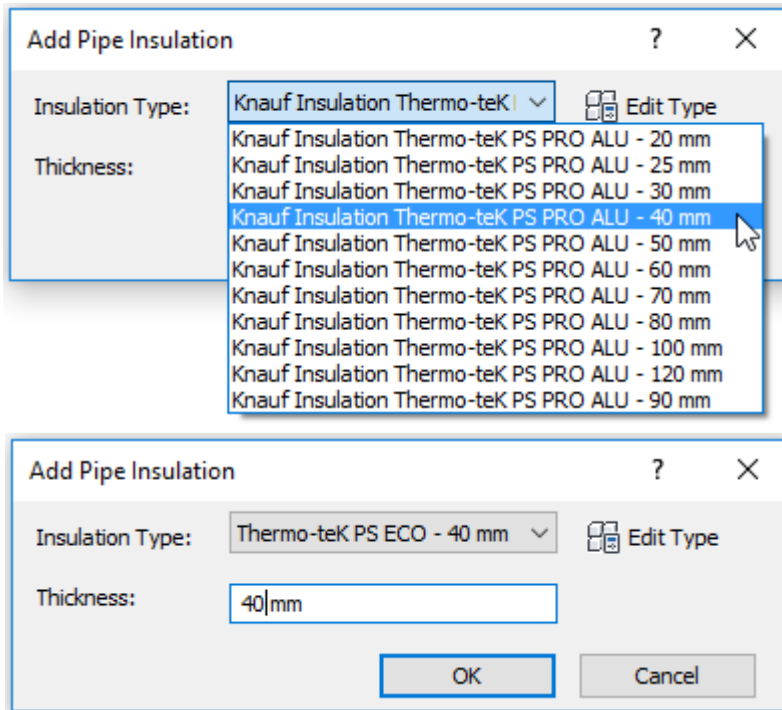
Add Pipe Insulation

?

Insulation Type: Knauf Insulation Thermo-teK I

Edit Type

Thickness:

Knauf Insulation Thermo-teK PS PRO ALU - 20 mm
Knauf Insulation Thermo-teK PS PRO ALU - 25 mm
Knauf Insulation Thermo-teK PS PRO ALU - 30 mm
Knauf Insulation Thermo-teK PS PRO ALU - 40 mm
Knauf Insulation Thermo-teK PS PRO ALU - 50 mm
Knauf Insulation Thermo-teK PS PRO ALU - 60 mm
Knauf Insulation Thermo-teK PS PRO ALU - 70 mm
Knauf Insulation Thermo-teK PS PRO ALU - 80 mm
Knauf Insulation Thermo-teK PS PRO ALU - 100 mm
Knauf Insulation Thermo-teK PS PRO ALU - 120 mm
Knauf Insulation Thermo-teK PS PRO ALU - 90 mm

Add Pipe Insulation

?

Insulation Type: Thermo-teK PS ECO - 40 mm

Edit Type

Thickness: 40 mm

OK

Cancel